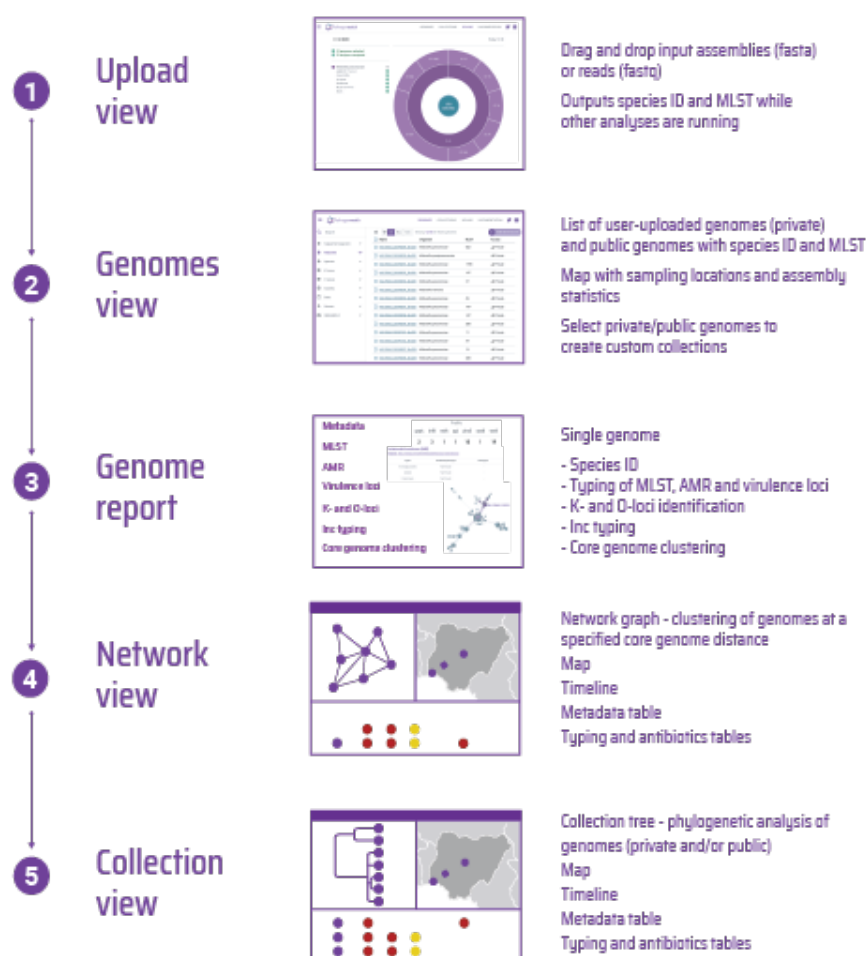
1 Upload view

Drag and drop input assemblies (fasta) or reads (fastq)

Outputs species ID and MLST while other analyses are running

2 Genomes view

List of user-uploaded genomes (private) and public genomes with species ID and MLST

Map with sampling locations and assembly statistics

Select private/public genomes to create custom collections

3 Genome report

Metadata
MLST
AMR
Virulence loci
K- and O-loci
Inc typing
Core genome clustering

Single genome

- Species ID
- Typing of MLST, AMR and virulence loci
- K- and O-loci identification
- Inc typing
- Core genome clustering

4 Network view

Network graph - clustering of genomes at a specified core genome distance
Map
Timeline
Metadata table
Typing and antibiotics tables

5 Collection view

Collection tree - phylogenetic analysis of genomes (private and/or public)
Map
Timeline
Metadata table
Typing and antibiotics tables